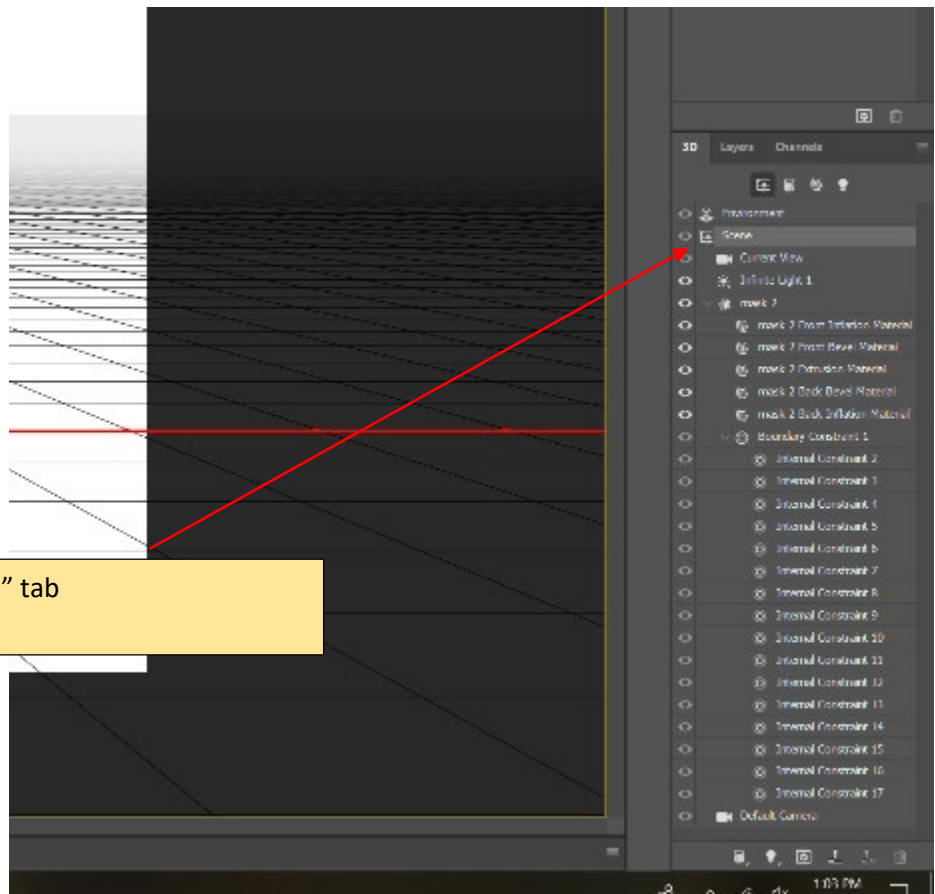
" tab

3D Layers Channels

Environment
Scene
Current View
Infinite Light 1
mask 2
mask 2 Front Inflation Material
mask 2 Front Bevel Material
mask 2 Extrusion Material
mask 2 Back Bevel Material
mask 2 Back Inflation Material
Boundary Constraint 1
Internal Constraint 2
Internal Constraint 3
Internal Constraint 4
Internal Constraint 5
Internal Constraint 6
Internal Constraint 7
Internal Constraint 8
Internal Constraint 9
Internal Constraint 10
Internal Constraint 11
Internal Constraint 12
Internal Constraint 13
Internal Constraint 14
Internal Constraint 15
Internal Constraint 16
Internal Constraint 17
Default Camera

1:03 PM